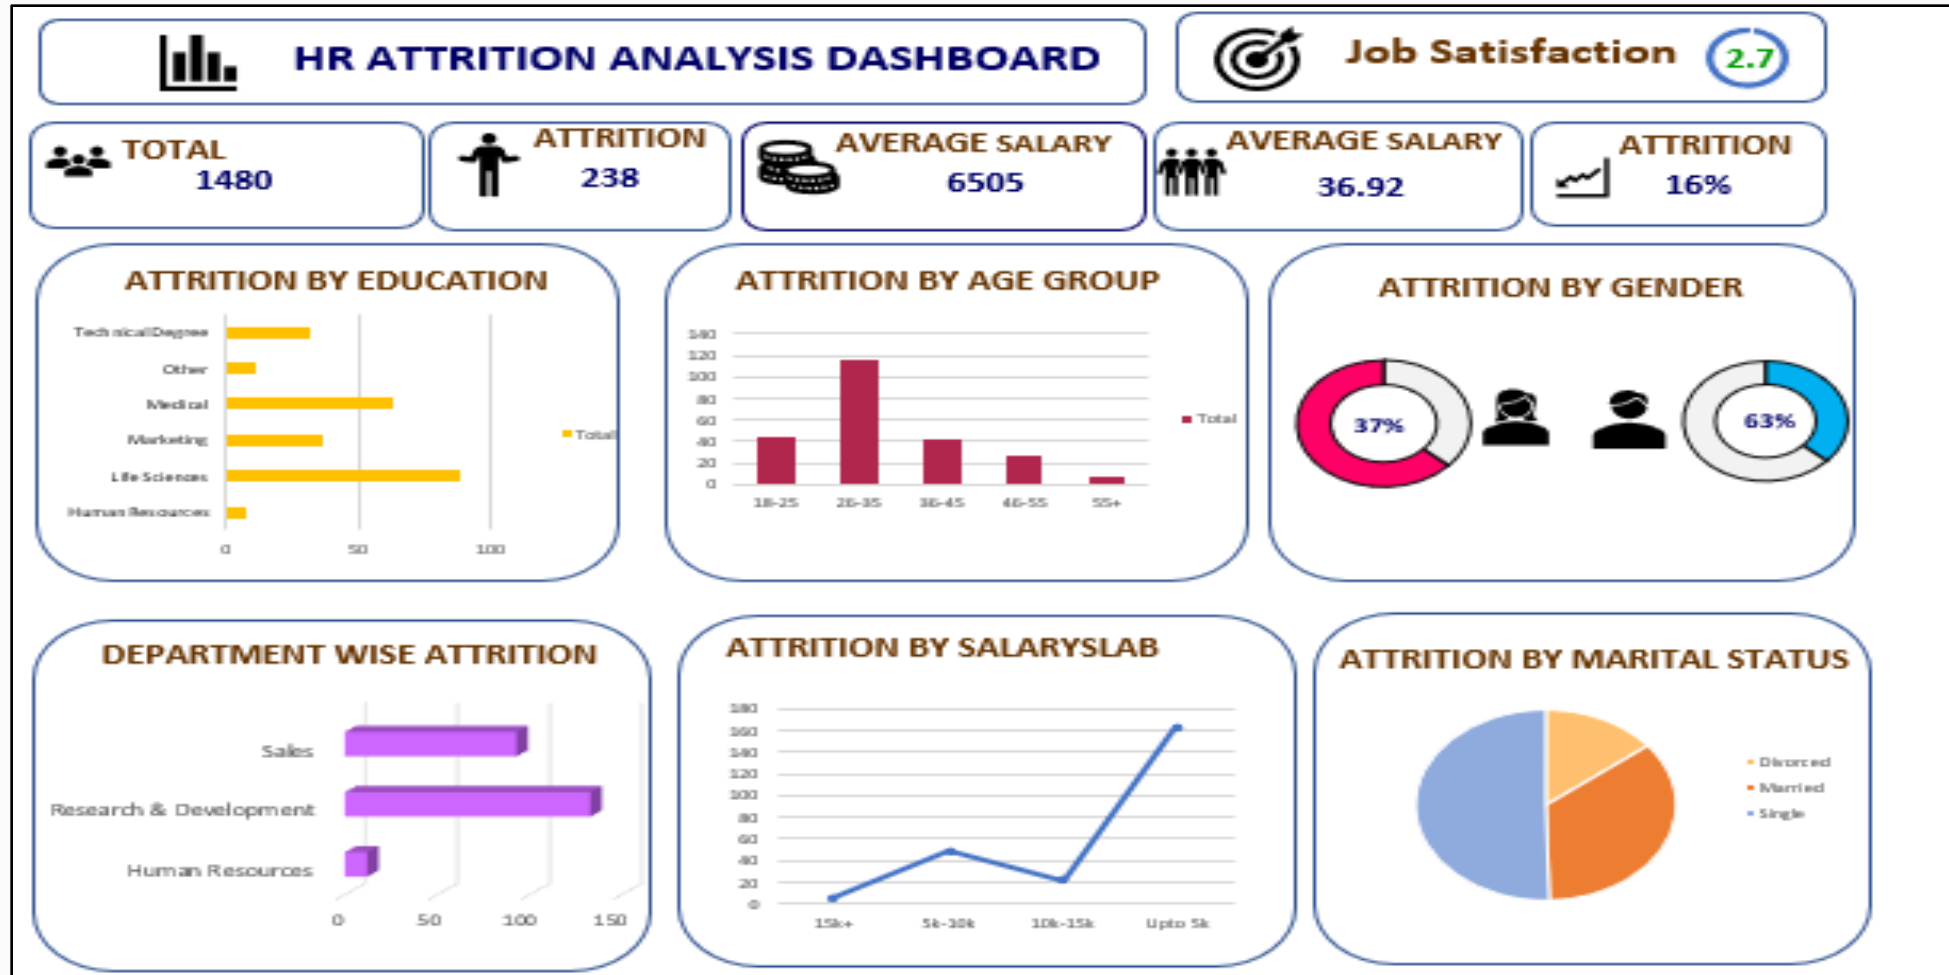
HR ATTRITION ANALYSIS DASHBOARD

Job Satisfaction 2.7

TOTAL 1480

ATTRITION 238

AVERAGE SALARY 6505

AVERAGE SALARY 36.92

ATTRITION 16%

ATTRITION BY EDUCATION

Technical Degree
Other
Medical
Marketing
Life Sciences
Human Resources

0 50 100

Total

ATTRITION BY AGE GROUP

140
120
100
80
60
40
20
0

18-25 26-35 36-45 46-55 55+

Total

ATTRITION BY GENDER

37%

63%

DEPARTMENT WISE ATTRITION

Sales
Research & Development
Human Resources

0 50 100 150

ATTRITION BY SALARYSLAB

180
160
140
120
100
80
60
40
20
0

15k+ 5k-10k 10k-15k Upto 5k

ATTRITION BY MARITAL STATUS

Divorced
Married
Single